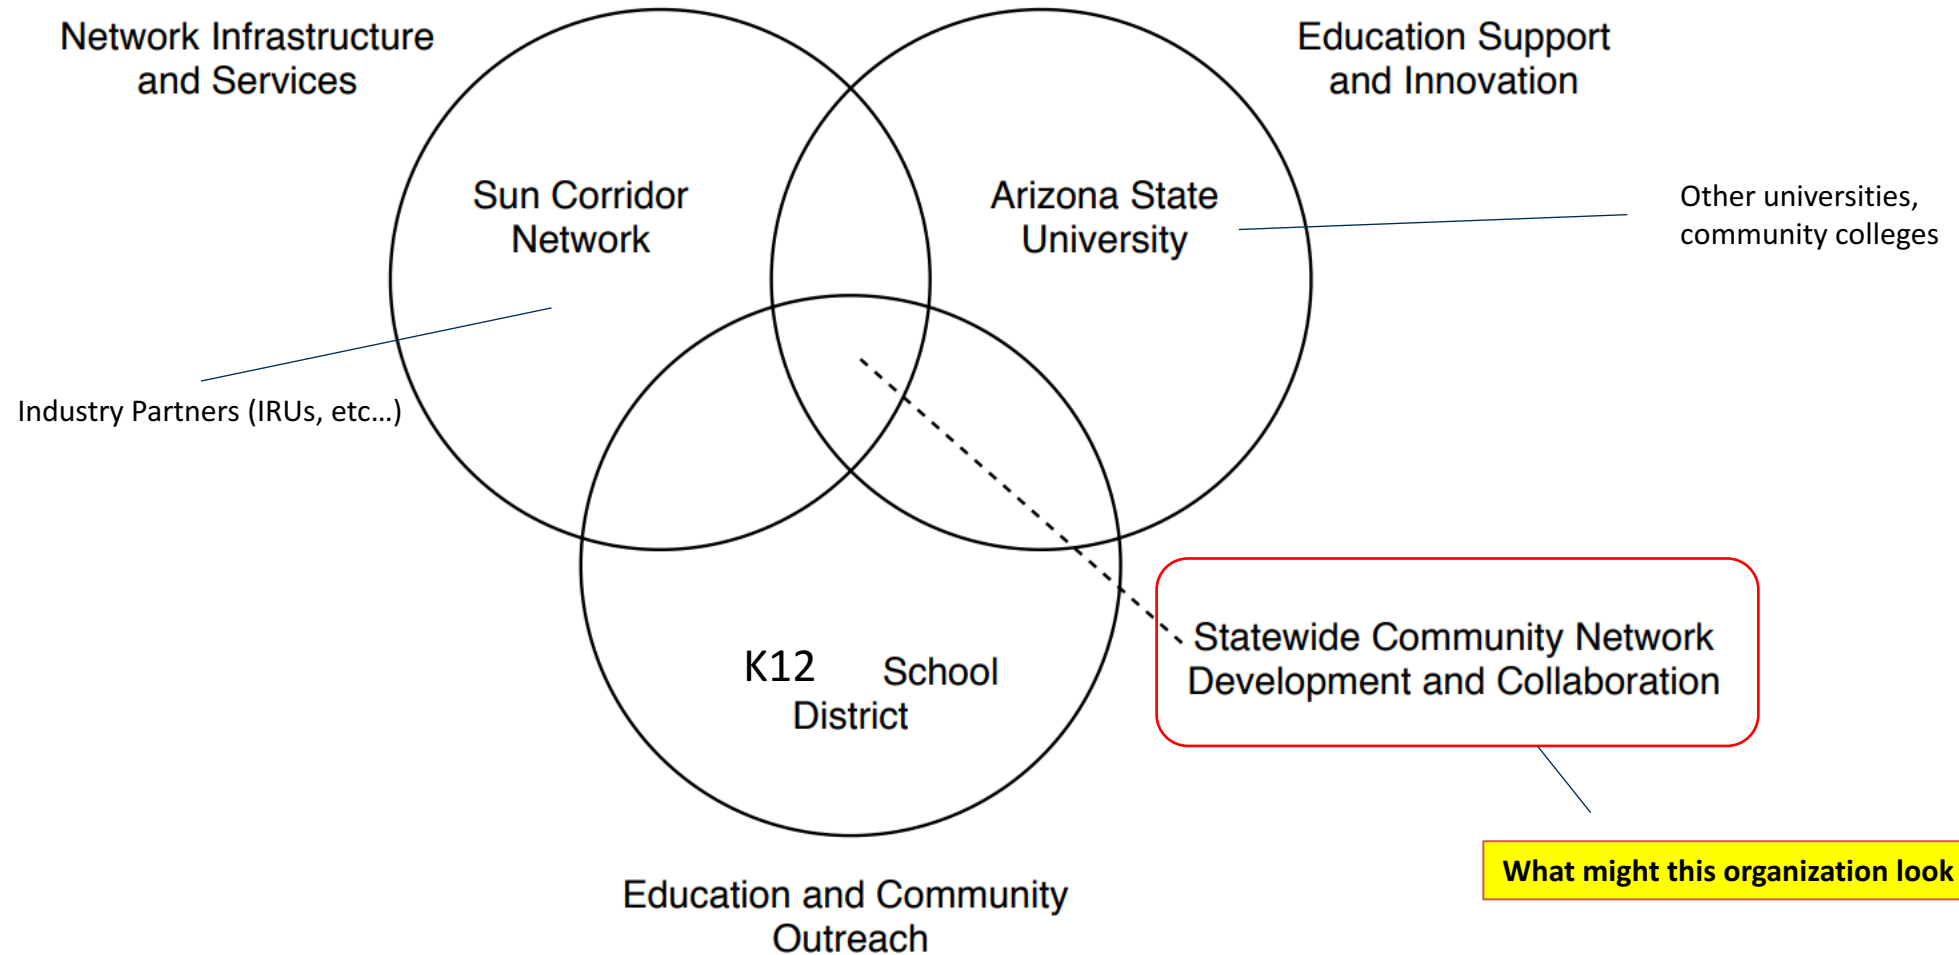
Network Infrastructure and Services

Education Support and Innovation

Sun Corridor Network

Arizona State University

Other universities, community colleges

Industry Partners (IRUs, etc…)

K12 School District

Statewide Community Network Development and Collaboration

What might this organization look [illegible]

Education and Community Outreach